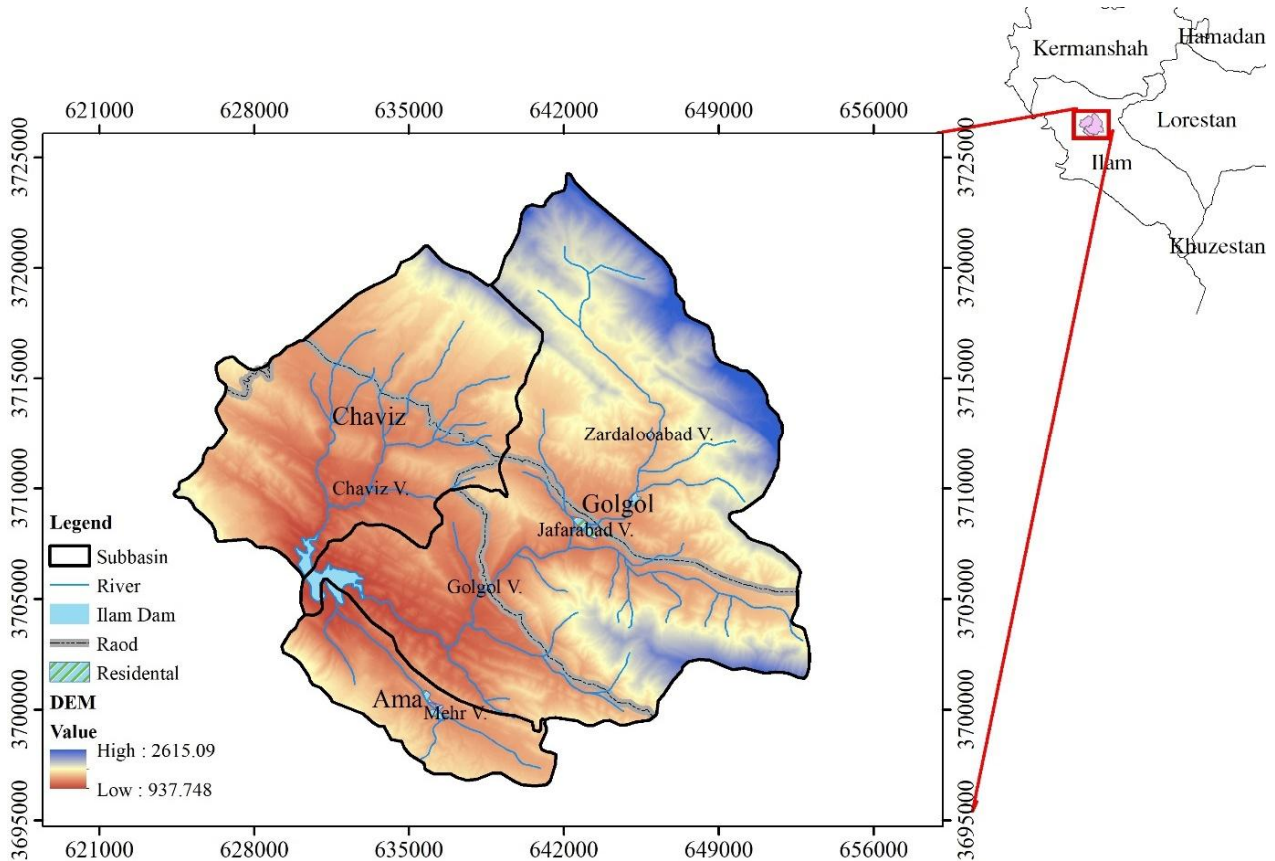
621000 628000 635000 642000 649000 656000

3725000 3720000 3715000 3710000 3705000 3700000 3695000

3725000 3720000 3715000 3710000 3705000 3700000 3695000

Chaviz

Chaviz V.

Zardalooabad V.

Golgol

Jafarabad V.

Golgol V.

Ama

Mehr V.

Legend

Subbasin

River

Ilam Dam

Raod

Residental

DEM

Value

High : 2615.09

Low : 937.748

621000 628000 635000 642000 649000 656000

Kermanshah

Hamadan

Lorestan

Ilam

Khuzestan